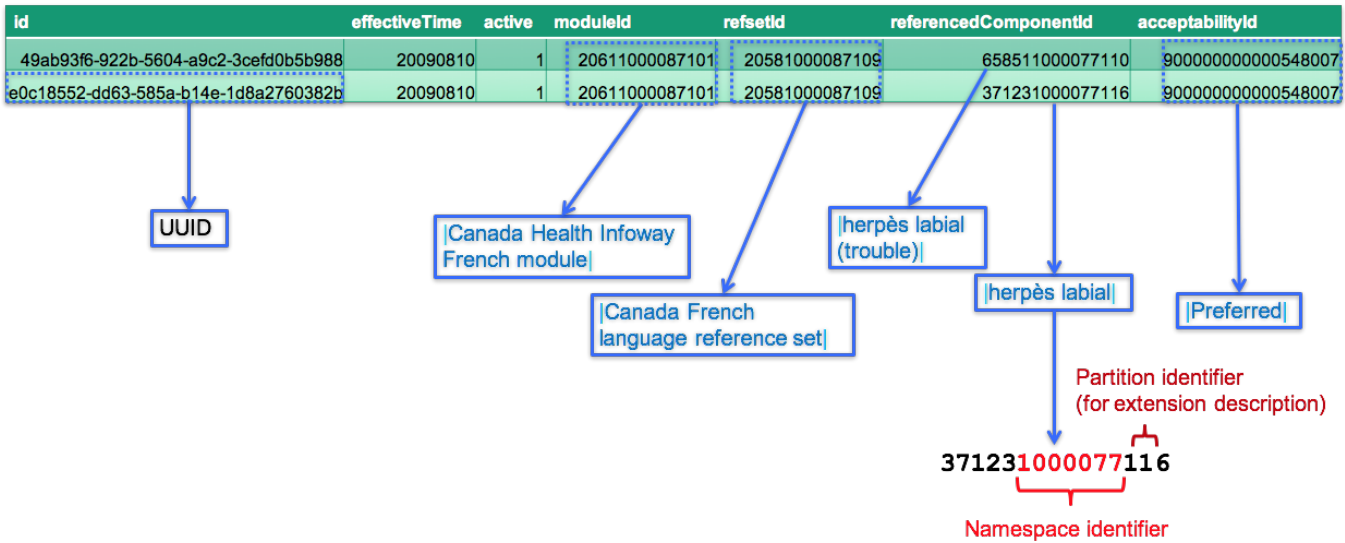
| id | effectiveTime | active | moduleId | refsetId | referencedComponentId | acceptabilityId |
|---|---|---|---|---|---|---|
| 49ab93f6-922b-5604-a9c2-3cefd0b5b988 | 20090810 | 1 | 20611000087101 | 20581000087109 | 658511000077110 | 900000000000548007 |
| e0c18552-dd63-585a-b14e-1d8a2760382b | 20090810 | 1 | 20611000087101 | 20581000087109 | 371231000077116 | 900000000000548007 |

UUID

|Canada Health Infoway French module|

|Canada French language reference set|

|herpès labial (trouble)|

|herpès labial|

|Preferred|

Partition identifier (for extension description)

371231000077116

Namespace identifier